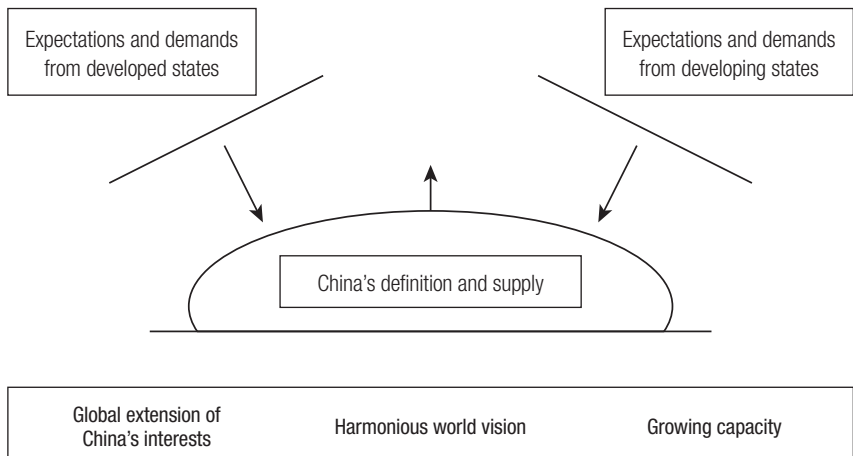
Expectations and demands from developed states

Expectations and demands from developing states

China’s definition and supply

Global extension of China’s interests

Harmonious world vision

Growing capacity